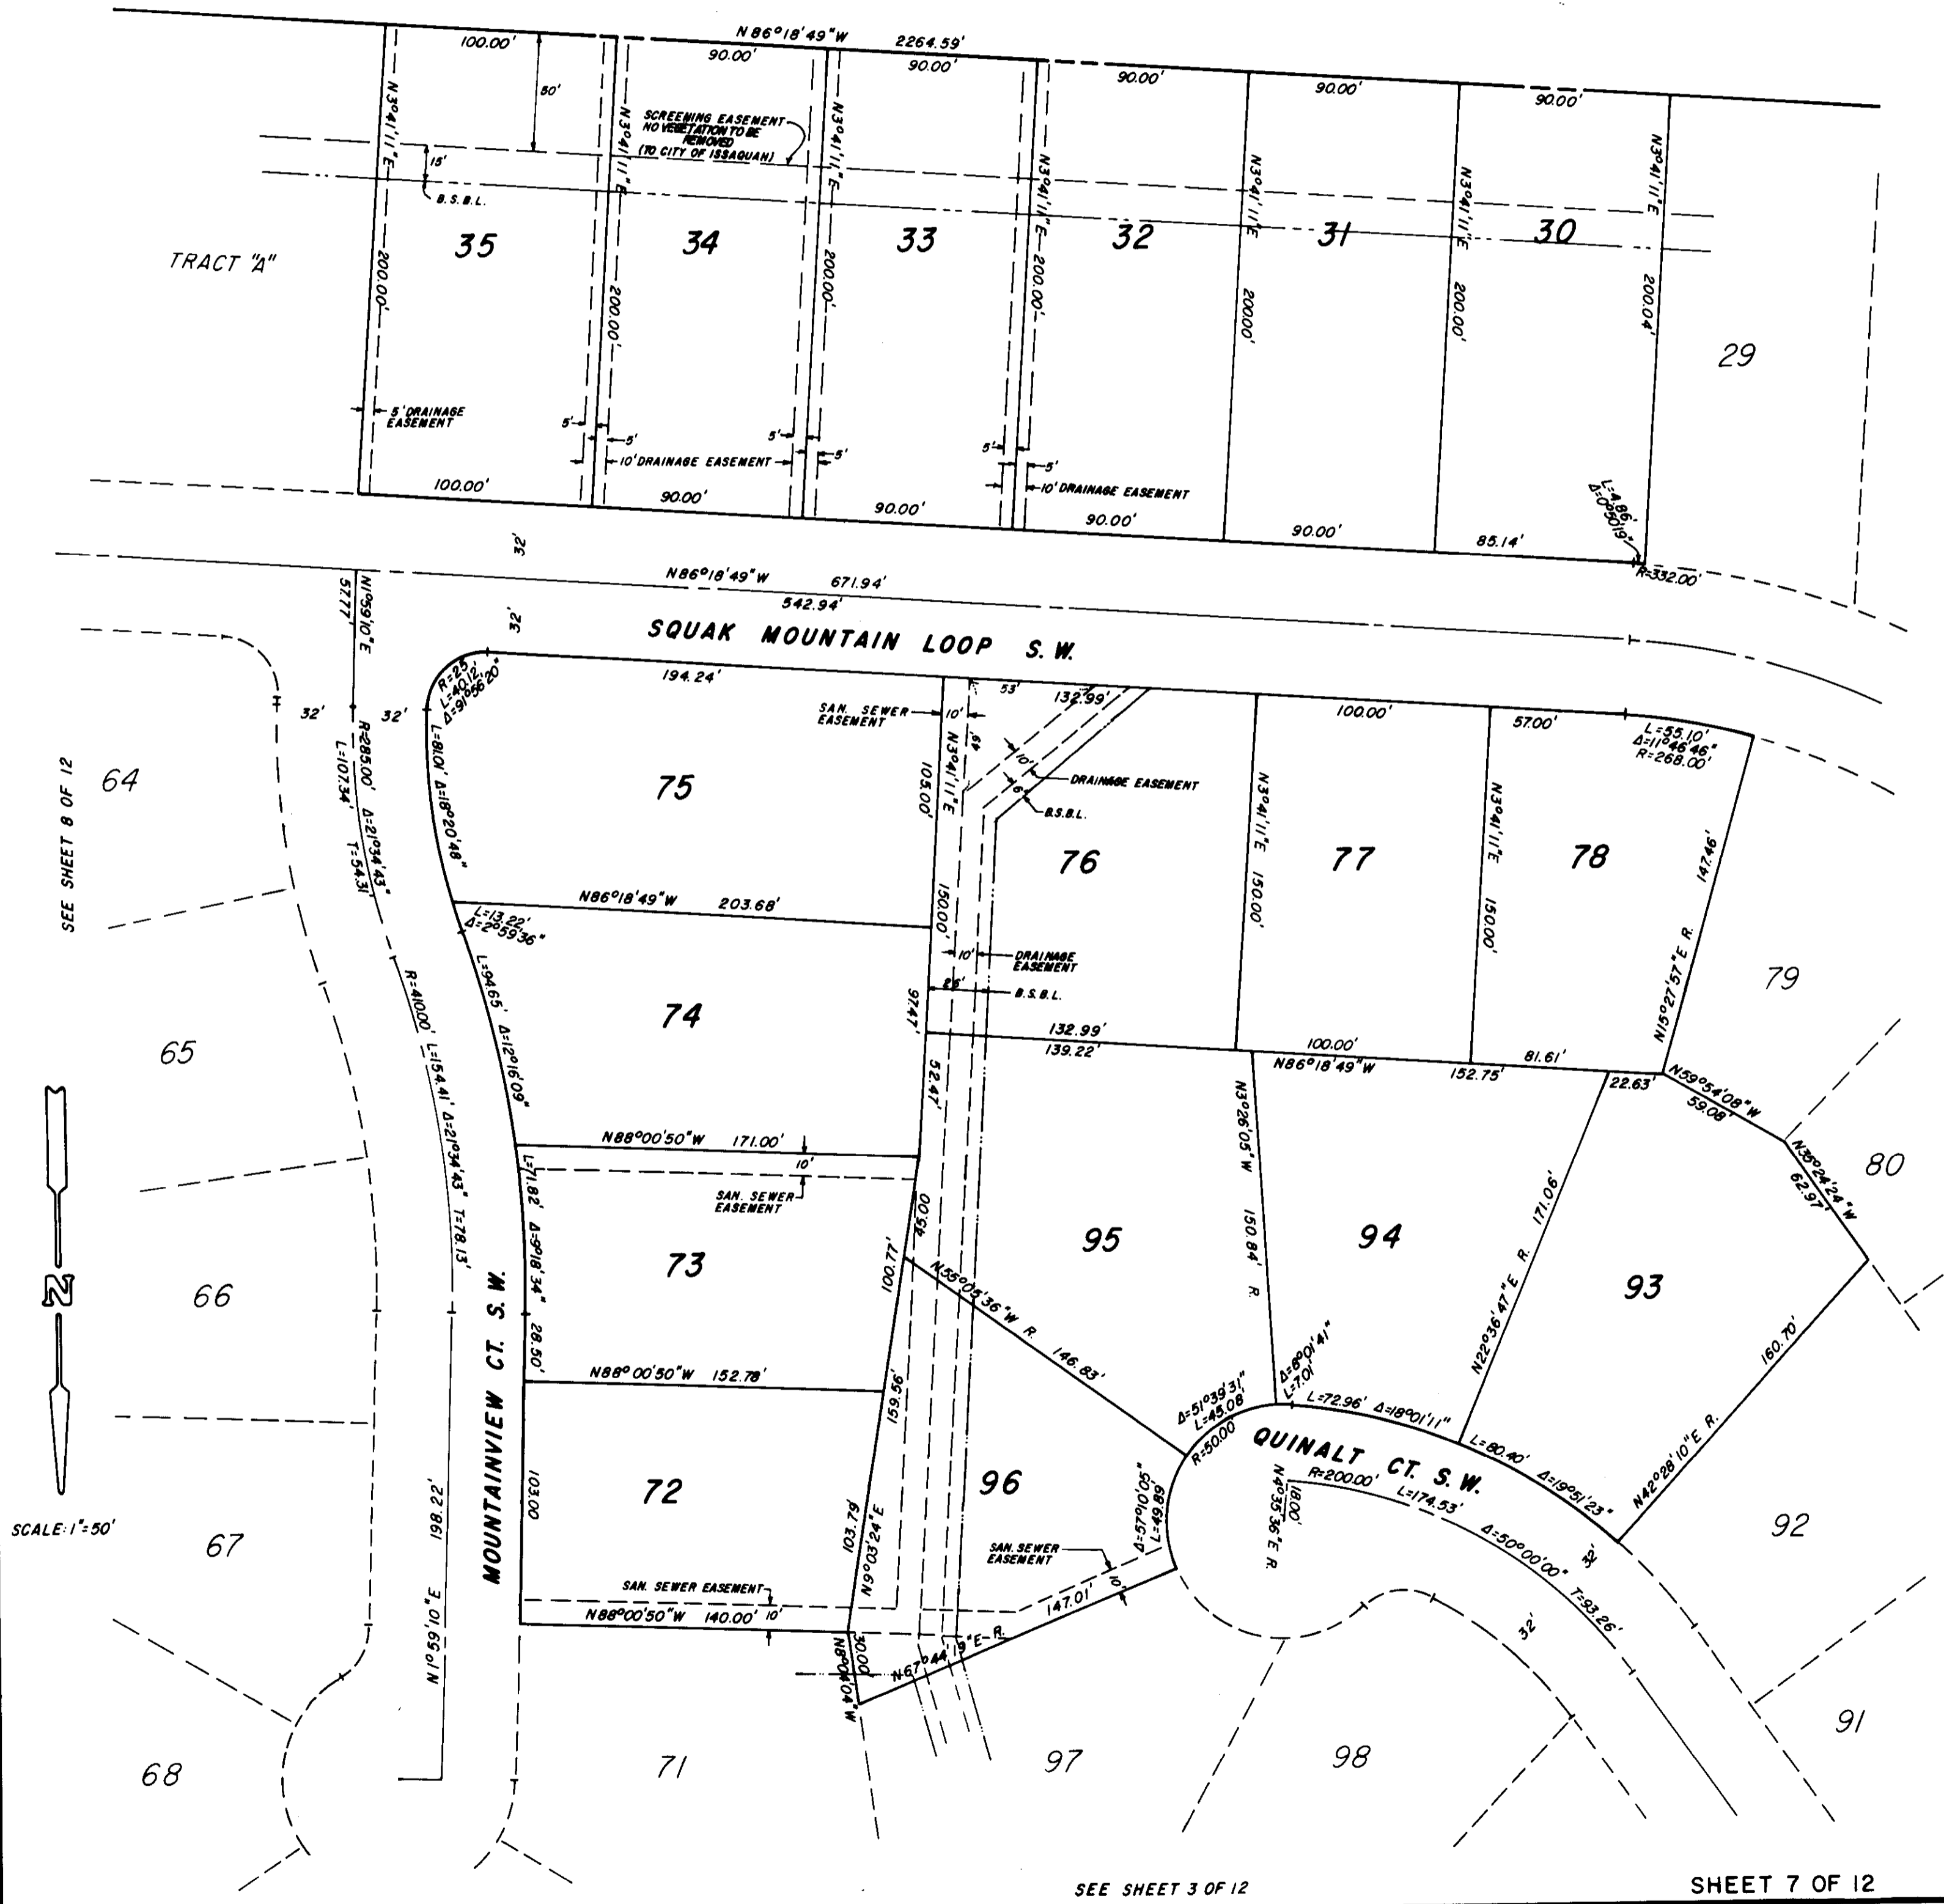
N 86°18'49" W 2264.59'

100.00' 90.00' 90.00' 90.00' 90.00' 90.00'

80'

15'

B.S.B.L.

SCREENING EASEMENT NO VEGETATION TO BE REMOVED (TO CITY OF ISSAQUAH)

N3°41'11"E N3°41'11"E N3°41'11"E N3°41'11"E N3°41'11"E N3°41'11"E N3°41'11"E

TRACT "A"

35 34 33 32 31 30

200.00' 200.00' 200.00' 200.00' 200.00' 200.00' 200.04'

29

5' DRAINAGE EASEMENT

5' 5' 5' 5' 5' 5'

10' DRAINAGE EASEMENT

10' DRAINAGE EASEMENT

100.00' 90.00' 90.00' 90.00' 90.00' 85.14'

L=4.86' Δ=0°50'19" R=332.00'

32'

N86°18'49"W 671.94'

542.94'

N1°59'10"E 57.77'

32'

SQUAK MOUNTAIN LOOP S.W.

R=25' L=40.12' Δ=91°56'20"

194.24'

53'

132.99'

100.00'

57.00'

L=55.10' Δ=11°46'46" R=268.00'

32' 32'

R=285.00' L=107.34' Δ=21°34'43" T=54.31

SAN. SEWER EASEMENT

10'

N3°41'11"E

105.00'

10'

6'

DRAINAGE EASEMENT

B.S.B.L.

64

SEE SHEET 8 OF 12

75

L=81.01' Δ=18°20'48"

76 77 78

N3°41'11"E 150.00'

N3°41'11"E 150.00'

147.46'

N86°18'49"W 203.68'

150.00'

L=13.22' Δ=2°59'36"

10'

DRAINAGE EASEMENT

79

R=410.00' L=154.41' Δ=21°34'43" T=78.13'

L=94.65' Δ=12°16'09"

74

97.47'

25'

B.S.B.L.

N15°27'57"E R.

65

132.99'

139.22'

100.00'

N86°18'49"W 152.75'

81.61'

22.63'

N59°54'08"W 59.08'

52.47'

N3°26'05"W

N88°00'50"W 171.00'

10'

SAN. SEWER EASEMENT

N35°24'24"W 62.97'

80

L=71.82' Δ=9°18'34"

45.00

95

94

171.06'

66

73

100.77'

N55°05'36"W R. 146.83'

150.84' R.

N22°36'47"E R.

93

MOUNTAINVIEW CT. S.W.

28.50'

N88°00'50"W 152.78'

Δ=8°01'41" L=7.01'

Δ=51°39'31" L=45.08'

L=72.96' Δ=18°01'11"

160.70'

159.56'

R=50.00

QUINALT CT. S.W.

L=80.40' Δ=19°51'23"

N42°28'10"E R.

N

198.22'

103.00

72

96

R=200.00'

N40°35'36"E R. 18.00'

L=174.53'

92

SCALE: 1"=50'

67

103.79

N9°03'24"E

Δ=57°10'05" L=49.89'

SAN. SEWER EASEMENT

10'

Δ=50°00'00"

32'

T=93.26'

SAN. SEWER EASEMENT

N88°00'50"W 140.00' 10'

147.01'

32'

N1°59'10"E

30.00

N80°04"W

N67°44'19"E R.

91

68

71

97

98

SEE SHEET 3 OF 12

SHEET 7 OF 12